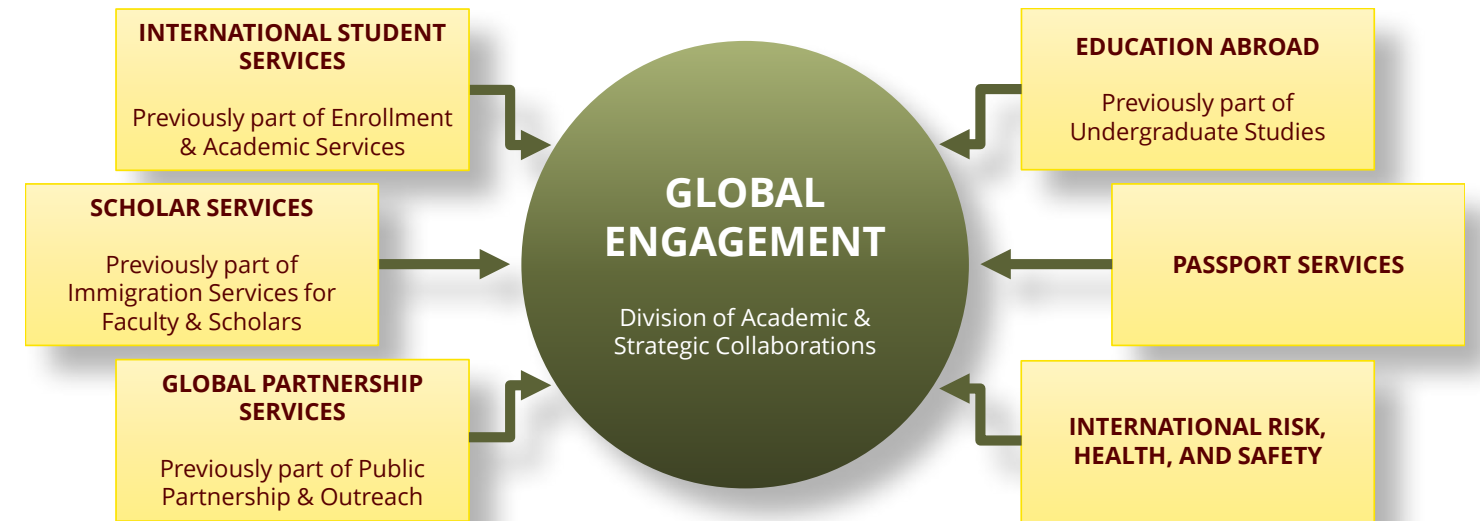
INTERNATIONAL STUDENT SERVICES

Previously part of Enrollment & Academic Services

EDUCATION ABROAD

Previously part of Undergraduate Studies

SCHOLAR SERVICES

Previously part of Immigration Services for Faculty & Scholars

GLOBAL ENGAGEMENT

Division of Academic & Strategic Collaborations

PASSPORT SERVICES

GLOBAL PARTNERSHIP SERVICES

Previously part of Public Partnership & Outreach

INTERNATIONAL RISK, HEALTH, AND SAFETY